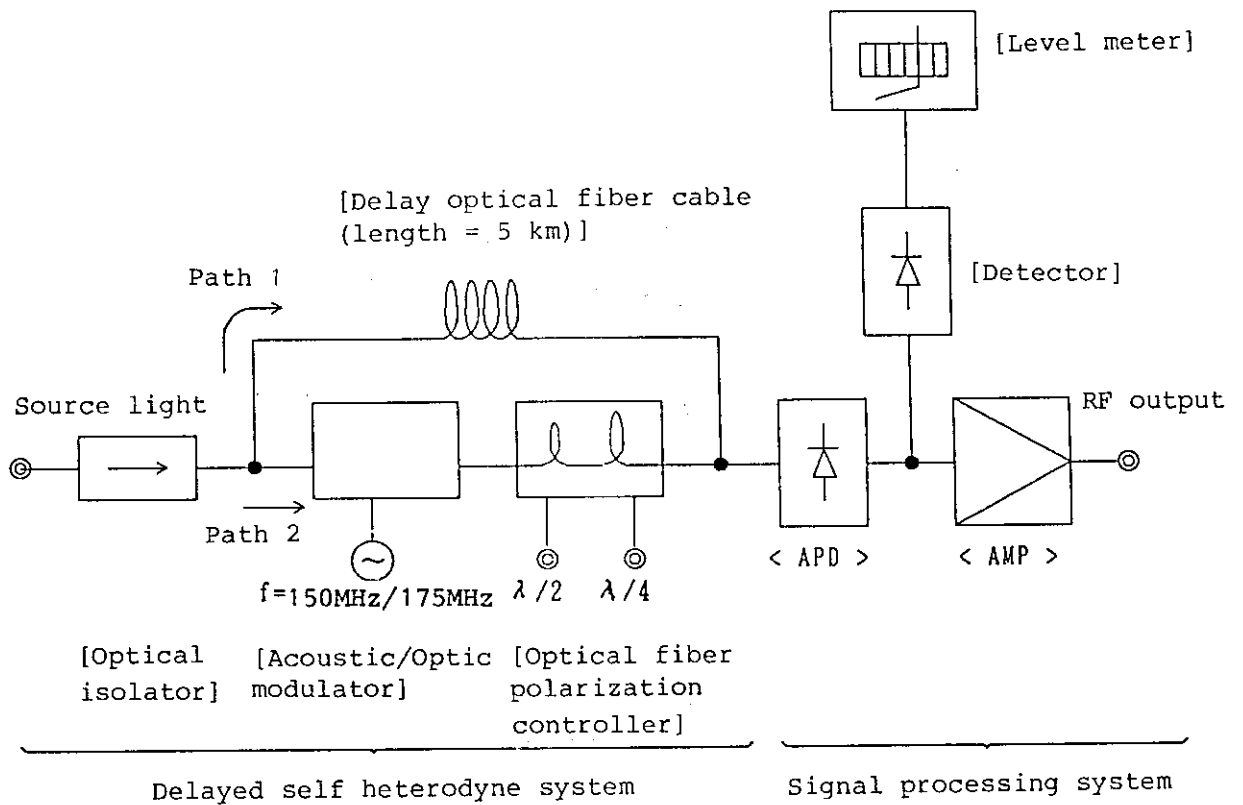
[Level meter]

[Delay optical fiber cable (length = 5 km)]

Path 1

[Detector]

Source light

RF output

Path 2

$f=150MHz/175MHz$ $\lambda/2$ $\lambda/4$

< APD >

< AMP >

[Optical isolator]

[Acoustic/Optic modulator]

[Optical fiber polarization controller]

Delayed self heterodyne system

Signal processing system